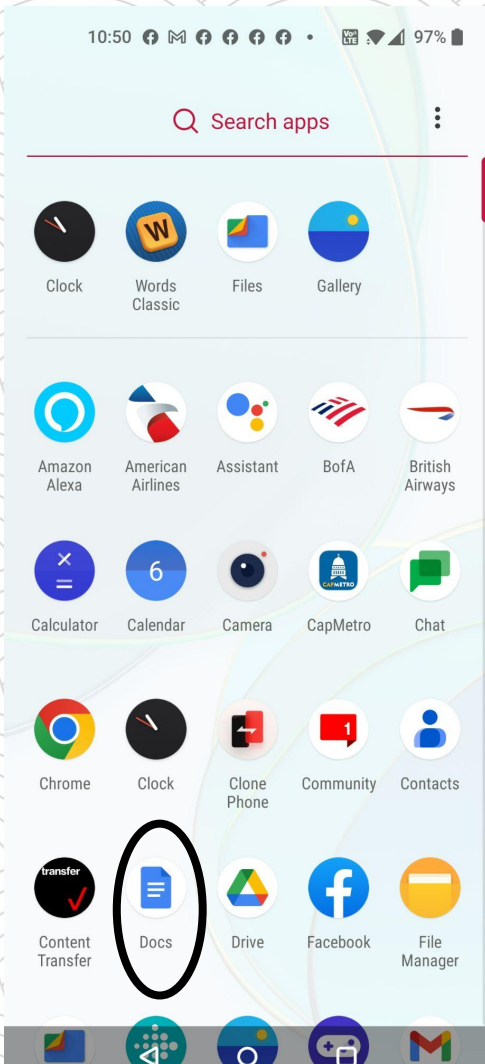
10:50 97%

Search apps

Clock
Words Classic
Files
Gallery

Amazon Alexa
American Airlines
Assistant
BofA
British Airways

Calculator
6
Calendar
Camera
CAPMETRO
CapMetro
Chat

Chrome
Clock
Clone Phone
1
Community
Contacts

transfer
Content Transfer
Docs
Drive
Facebook
File Manager